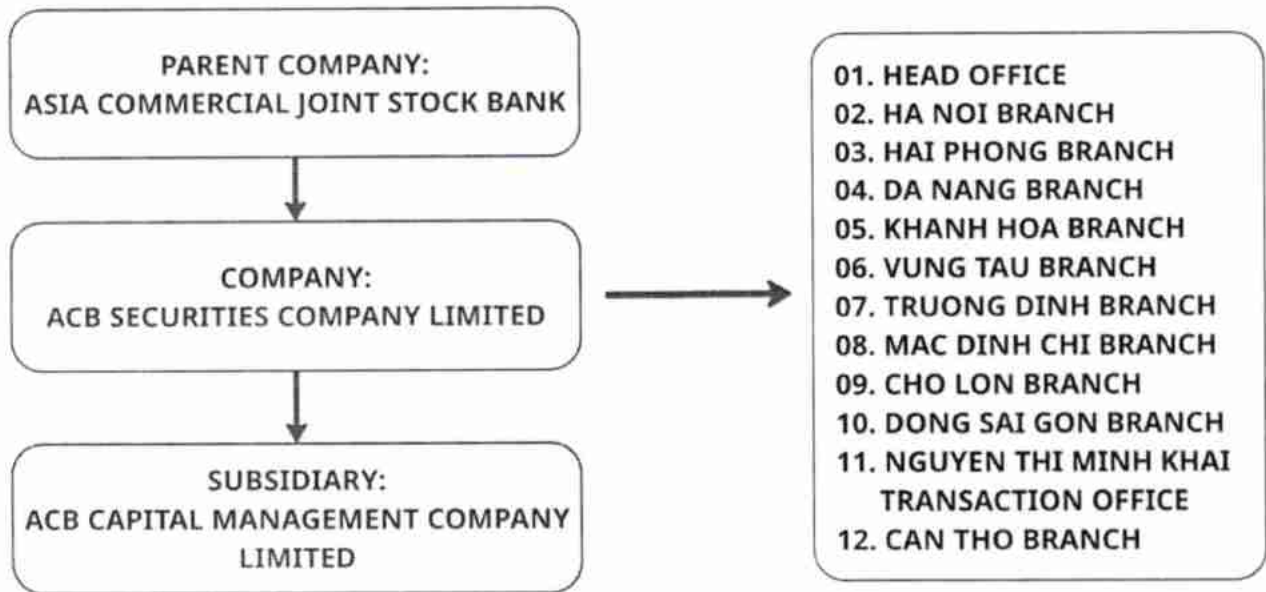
PARENT COMPANY:
ASIA COMMERCIAL JOINT STOCK BANK

COMPANY:
ACB SECURITIES COMPANY LIMITED

SUBSIDIARY:
ACB CAPITAL MANAGEMENT COMPANY LIMITED

01. HEAD OFFICE
02. HA NOI BRANCH
03. HAI PHONG BRANCH
04. DA NANG BRANCH
05. KHANH HOA BRANCH
06. VUNG TAU BRANCH
07. TRUONG DINH BRANCH
08. MAC DINH CHI BRANCH
09. CHO LON BRANCH
10. DONG SAI GON BRANCH
11. NGUYEN THI MINH KHAI TRANSACTION OFFICE
12. CAN THO BRANCH